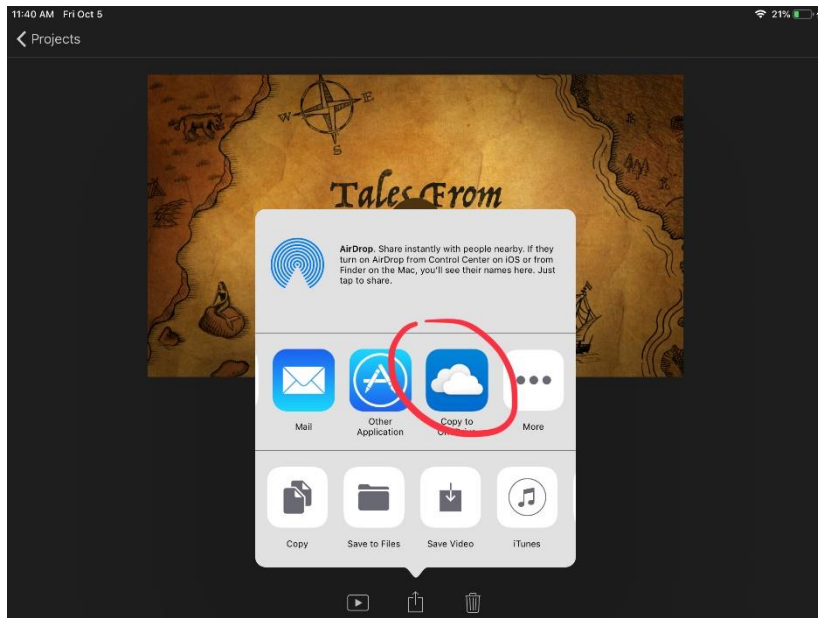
11:40 AM Fri Oct 5

21%

Projects

W E S

Tales From

AirDrop. Share instantly with people nearby. If they turn on AirDrop from Control Center on iOS or from Finder on the Mac, you'll see their names here. Just tap to share.

Mail

Other Application

Copy to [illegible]

More

Copy

Save to Files

Save Video

iTunes